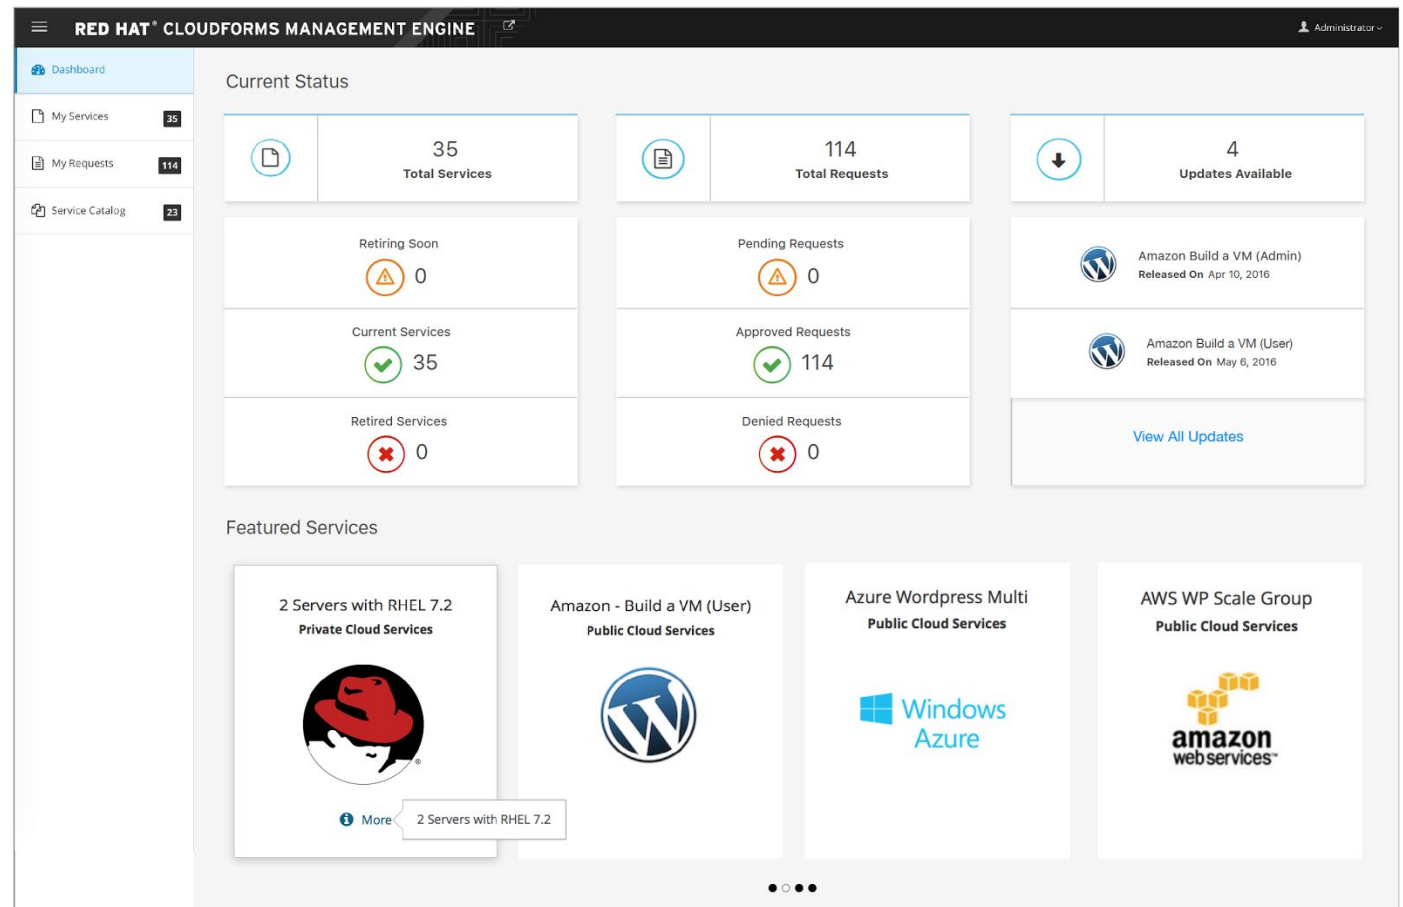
RED HAT® CLOUDFORMS MANAGEMENT ENGINE

Administrator

Dashboard
My Services 35
My Requests 114
Service Catalog 23

Current Status

35
Total Services

114
Total Requests

4
Updates Available

Retiring Soon
0

Current Services
35

Retired Services
0

Pending Requests
0

Approved Requests
114

Denied Requests
0

Amazon Build a VM (Admin)
Released On Apr 10, 2016

Amazon Build a VM (User)
Released On May 6, 2016

View All Updates

Featured Services

2 Servers with RHEL 7.2
Private Cloud Services

More
2 Servers with RHEL 7.2

Amazon - Build a VM (User)
Public Cloud Services

Azure Wordpress Multi
Public Cloud Services

Windows Azure

AWS WP Scale Group
Public Cloud Services

amazon web services™